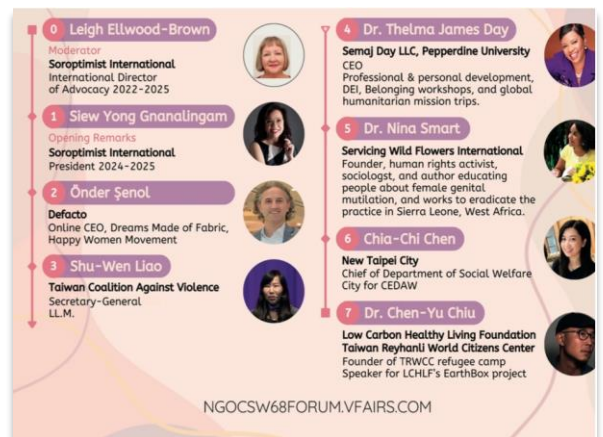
0 Leigh Ellwood-Brown
Moderator
Soroptimist International
International Director of Advocacy 2022–2025

1 Siew Yong Gnanalingam
Opening Remarks
Soroptimist International
President 2024–2025

2 Önder Şenol
Defacto
Online CEO, Dreams Made of Fabric, Happy Women Movement

3 Shu-Wen Liao
Taiwan Coalition Against Violence
Secretary-General
LL.M.

4 Dr. Thelma James Day
Semaj Day LLC, Pepperdine University
CEO
Professional & personal development, DEI, Belonging workshops, and global humanitarian mission trips.

5 Dr. Nina Smart
Servicing Wild Flowers International
Founder, human rights activist, sociologist, and author educating people about female genital mutilation, and works to eradicate the practice in Sierra Leone, West Africa.

6 Chia-Chi Chen
New Taipei City
Chief of Department of Social Welfare City for CEDAW

7 Dr. Chen-Yu Chiu
Low Carbon Healthy Living Foundation
Taiwan Reyhanli World Citizens Center
Founder of TRWCC refugee camp
Speaker for LCHLF's EarthBox project

NGOCSW68FORUM.VFAIRS.COM